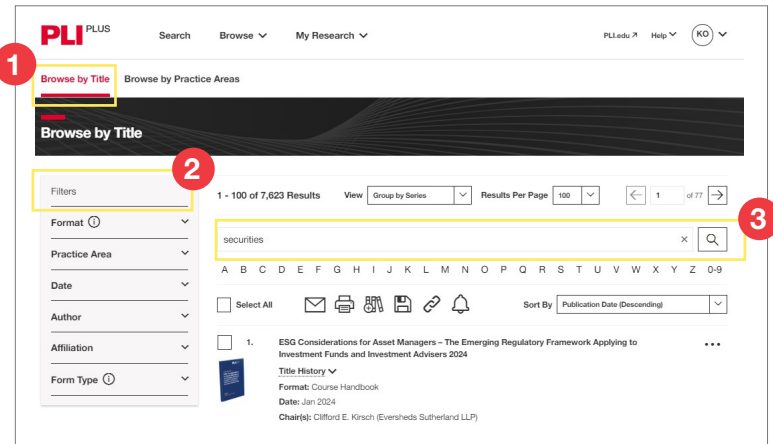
PLI PLUS

Search Browse My Research

PLI.edu ↗ Help KO

1

Browse by Title Browse by Practice Areas

Browse by Title

2

Filters

Format ⓘ

Practice Area

Date

Author

Affiliation

Form Type ⓘ

1 - 100 of 7,623 Results View Group by Series Results Per Page 100 1 of 77

3

securities ×

A B C D E F G H I J K L M N O P Q R S T U V W X Y Z 0-9

Select All

Sort By Publication Date (Descending)

1. ESG Considerations for Asset Managers – The Emerging Regulatory Framework Applying to Investment Funds and Investment Advisers 2024

Title History

Format: Course Handbook

Date: Jan 2024

Chair(s): Clifford E. Kirsch (Eversheds Sutherland LLP)

•••